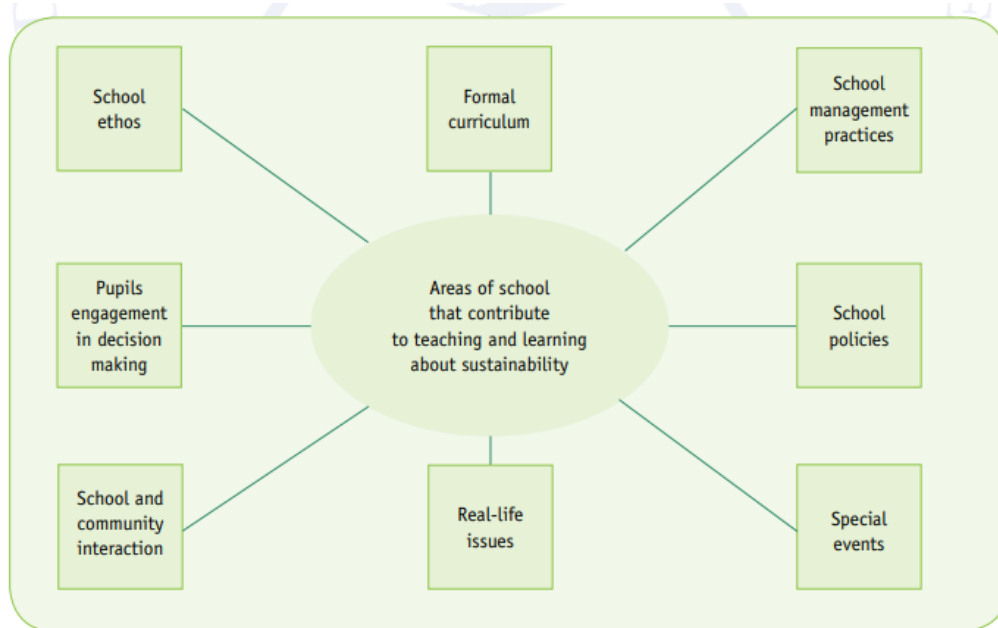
School ethos

Formal curriculum

School management practices

Pupils engagement in decision making

Areas of school that contribute to teaching and learning about sustainability

School policies

School and community interaction

Real-life issues

Special events